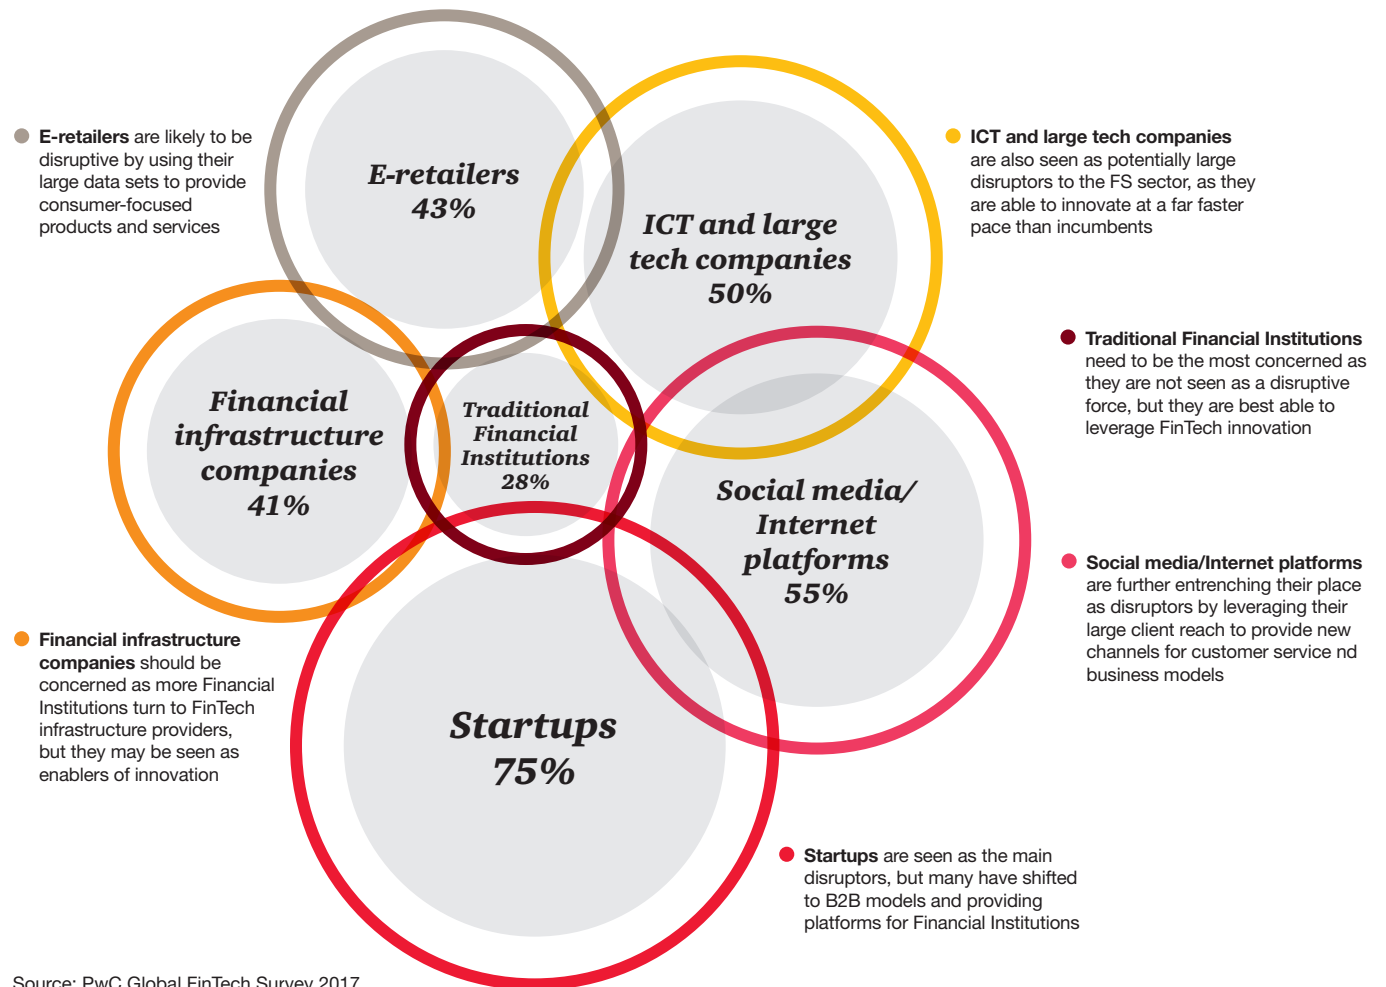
E-retailers are likely to be disruptive by using their large data sets to provide consumer-focused products and services

E-retailers
43%

ICT and large tech companies
50%

ICT and large tech companies are also seen as potentially large disruptors to the FS sector, as they are able to innovate at a far faster pace than incumbents

Traditional Financial Institutions need to be the most concerned as they are not seen as a disruptive force, but they are best able to leverage FinTech innovation

Financial infrastructure companies
41%

Traditional Financial Institutions
28%

Social media/ Internet platforms
55%

Social media/Internet platforms are further entrenching their place as disruptors by leveraging their large client reach to provide new channels for customer service nd business models

Financial infrastructure companies should be concerned as more Financial Institutions turn to FinTech infrastructure providers, but they may be seen as enablers of innovation

Startups
75%

Startups are seen as the main disruptors, but many have shifted to B2B models and providing platforms for Financial Institutions

Source: PwC Global FinTech Survey 2017